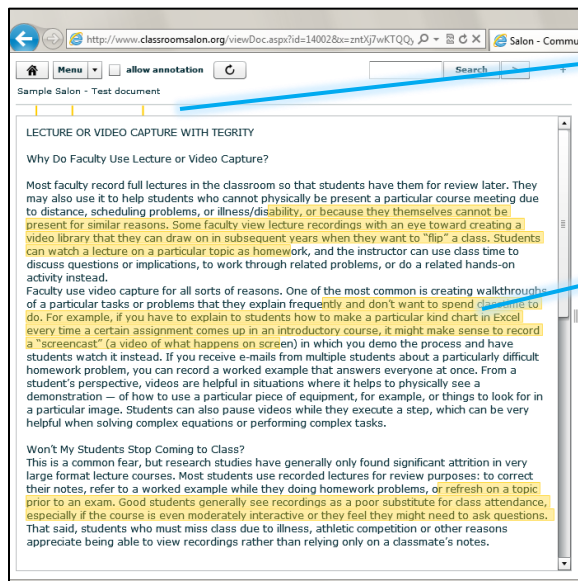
http://www.classroomsalon.org/viewDoc.aspx?id=14002&x=zntXj7wKTQQ

Salon - Commu

Menu

allow annotation

Search

Sample Salon - Test document

LECTURE OR VIDEO CAPTURE WITH TEGRITY

Why Do Faculty Use Lecture or Video Capture?

Most faculty record full lectures in the classroom so that students have them for review later. They may also use it to help students who cannot physically be present a particular course meeting due to distance, scheduling problems, or illness/disability, or because they themselves cannot be present for similar reasons. Some faculty view lecture recordings with an eye toward creating a video library that they can draw on in subsequent years when they want to "flip" a class. Students can watch a lecture on a particular topic as homework, and the instructor can use class time to discuss questions or implications, to work through related problems, or do a related hands-on activity instead.

Faculty use video capture for all sorts of reasons. One of the most common is creating walkthroughs of a particular tasks or problems that they explain frequently and don't want to spend classtime to do. For example, if you have to explain to students how to make a particular kind chart in Excel every time a certain assignment comes up in an introductory course, it might make sense to record a "screencast" (a video of what happens on screen) in which you demo the process and have students watch it instead. If you receive e-mails from multiple students about a particularly difficult homework problem, you can record a worked example that answers everyone at once. From a student's perspective, videos are helpful in situations where it helps to physically see a demonstration — of how to use a particular piece of equipment, for example, or things to look for in a particular image. Students can also pause videos while they execute a step, which can be very helpful when solving complex equations or performing complex tasks.

Won't My Students Stop Coming to Class?

This is a common fear, but research studies have generally only found significant attrition in very large format lecture courses. Most students use recorded lectures for review purposes: to correct their notes, refer to a worked example while they doing homework problems, or refresh on a topic prior to an exam. Good students generally see recordings as a poor substitute for class attendance, especially if the course is even moderately interactive or they feel they might need to ask questions. That said, students who must miss class due to illness, athletic competition or other reasons appreciate being able to view recordings rather than relying only on a classmate's notes.